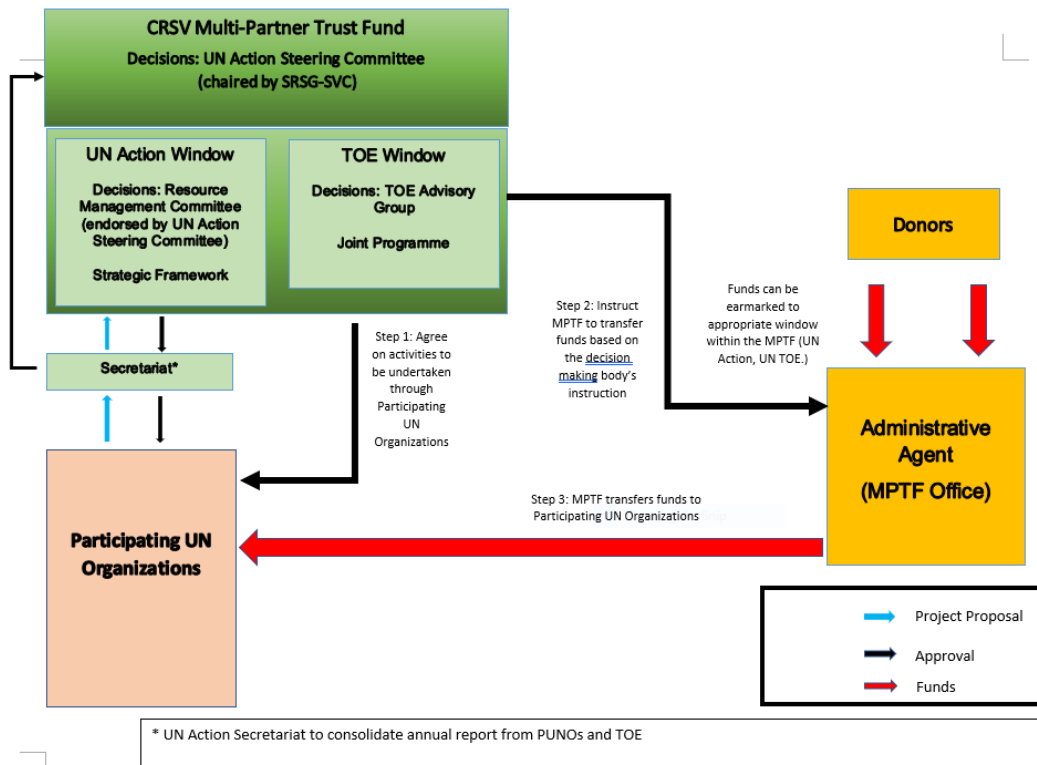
CRSV Multi-Partner Trust Fund

Decisions: UN Action Steering Committee (chaired by SRSG-SVC)

UN Action Window

Decisions: Resource Management Committee (endorsed by UN Action Steering Committee)

Strategic Framework

TOE Window

Decisions: TOE Advisory Group

Joint Programme

Donors

Funds can be earmarked to appropriate window within the MPTF (UN Action, UN TOE.)

Step 2: Instruct MPTF to transfer funds based on the decision making body's instruction

Step 1: Agree on activities to be undertaken through Participating UN Organizations

Secretariat*

Administrative Agent (MPTF Office)

Step 3: MPTF transfers funds to Participating UN Organizations

Participating UN Organizations

Project Proposal

Approval

Funds

* UN Action Secretariat to consolidate annual report from PUNOs and TOE